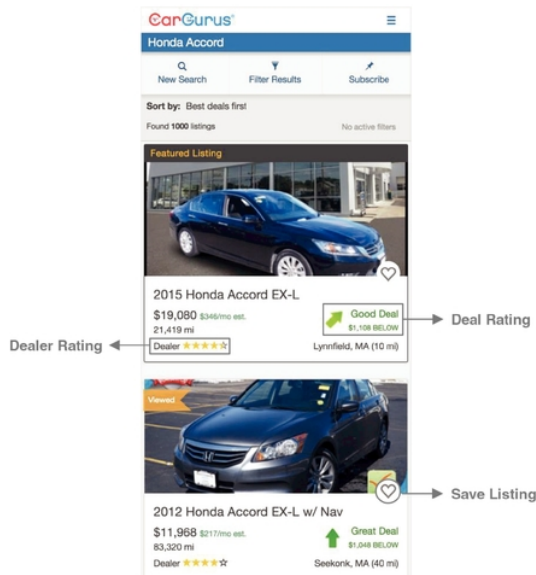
CarGurus®

Honda Accord

New Search
Filter Results
Subscribe

Sort by: Best deals first

Found 1000 listings
No active filters

Featured Listing

2015 Honda Accord EX-L

$19,080 $346/mo est.
21,419 mi

Good Deal
$1,108 BELOW

Deal Rating

Dealer Rating

Dealer ★★★★☆

Lynnfield, MA (10 mi)

Viewed

Save Listing

2012 Honda Accord EX-L w/ Nav

$11,968 $217/mo est.
83,320 mi

Great Deal
$1,048 BELOW

Dealer ★★★★☆

Seekonk, MA (40 mi)